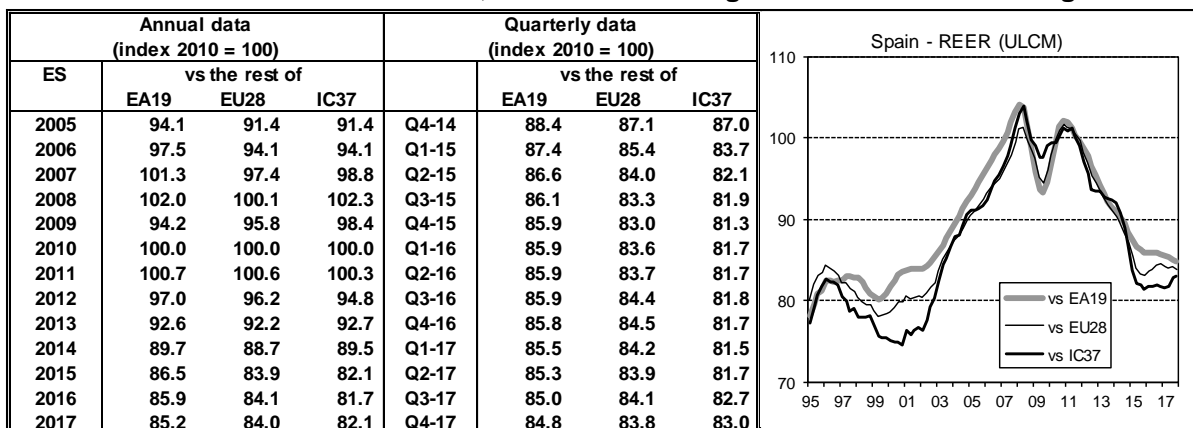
| Annual data (index 2010 = 100) | | | | Quarterly data (index 2010 = 100) | | | |
|---|---|---|---|---|---|---|---|
| ES | vs the rest of | | | | vs the rest of | | |
| | EA19 | EU28 | IC37 | | EA19 | EU28 | IC37 |
| 2005 | 94.1 | 91.4 | 91.4 | Q4-14 | 88.4 | 87.1 | 87.0 |
| 2006 | 97.5 | 94.1 | 94.1 | Q1-15 | 87.4 | 85.4 | 83.7 |
| 2007 | 101.3 | 97.4 | 98.8 | Q2-15 | 86.6 | 84.0 | 82.1 |
| 2008 | 102.0 | 100.1 | 102.3 | Q3-15 | 86.1 | 83.3 | 81.9 |
| 2009 | 94.2 | 95.8 | 98.4 | Q4-15 | 85.9 | 83.0 | 81.3 |
| 2010 | 100.0 | 100.0 | 100.0 | Q1-16 | 85.9 | 83.6 | 81.7 |
| 2011 | 100.7 | 100.6 | 100.3 | Q2-16 | 85.9 | 83.7 | 81.7 |
| 2012 | 97.0 | 96.2 | 94.8 | Q3-16 | 85.9 | 84.4 | 81.8 |
| 2013 | 92.6 | 92.2 | 92.7 | Q4-16 | 85.8 | 84.5 | 81.7 |
| 2014 | 89.7 | 88.7 | 89.5 | Q1-17 | 85.5 | 84.2 | 81.5 |
| 2015 | 86.5 | 83.9 | 82.1 | Q2-17 | 85.3 | 83.9 | 81.7 |
| 2016 | 85.9 | 84.1 | 81.7 | Q3-17 | 85.0 | 84.1 | 82.7 |
| 2017 | 85.2 | 84.0 | 82.1 | Q4-17 | 84.8 | 83.8 | 83.0 |

Spain - REER (ULCM)

110
100
90
80
70

95 97 99 01 03 05 07 09 11 13 15 17

vs EA19
vs EU28
vs IC37